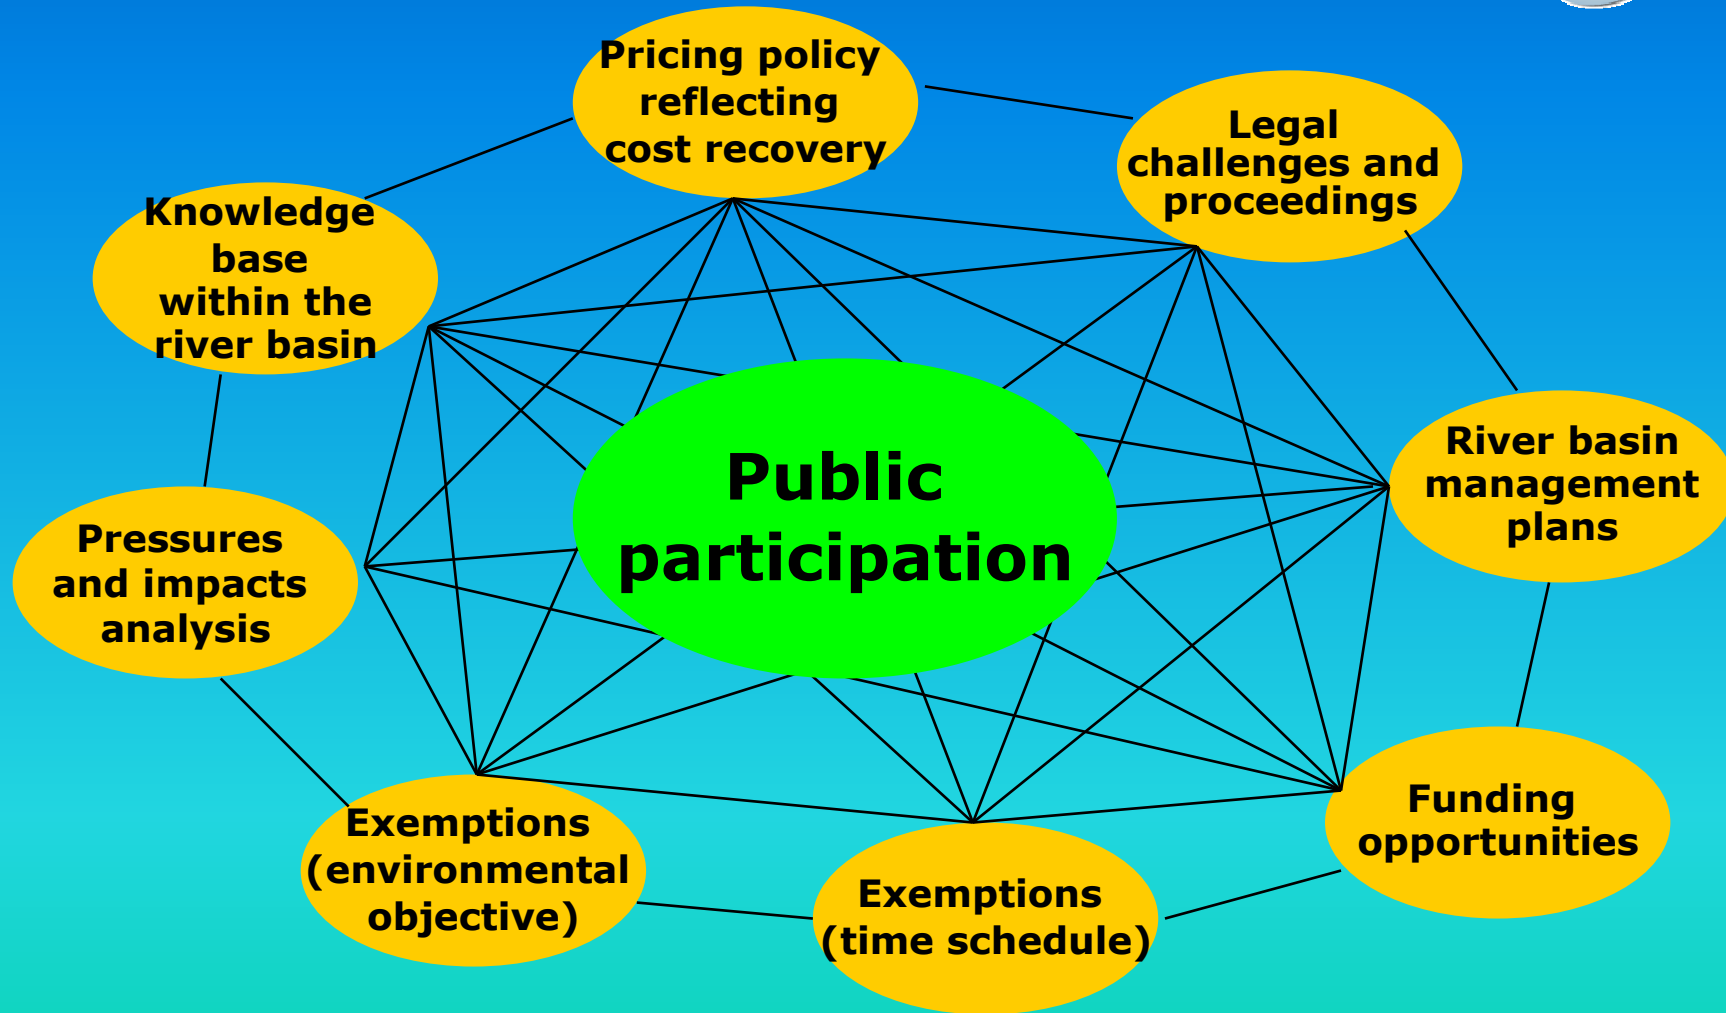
Pricing policy reflecting cost recovery

Legal challenges and proceedings

Knowledge base within the river basin

Public participation

River basin management plans

Pressures and impacts analysis

Funding opportunities

Exemptions (environmental objective)

Exemptions (time schedule)